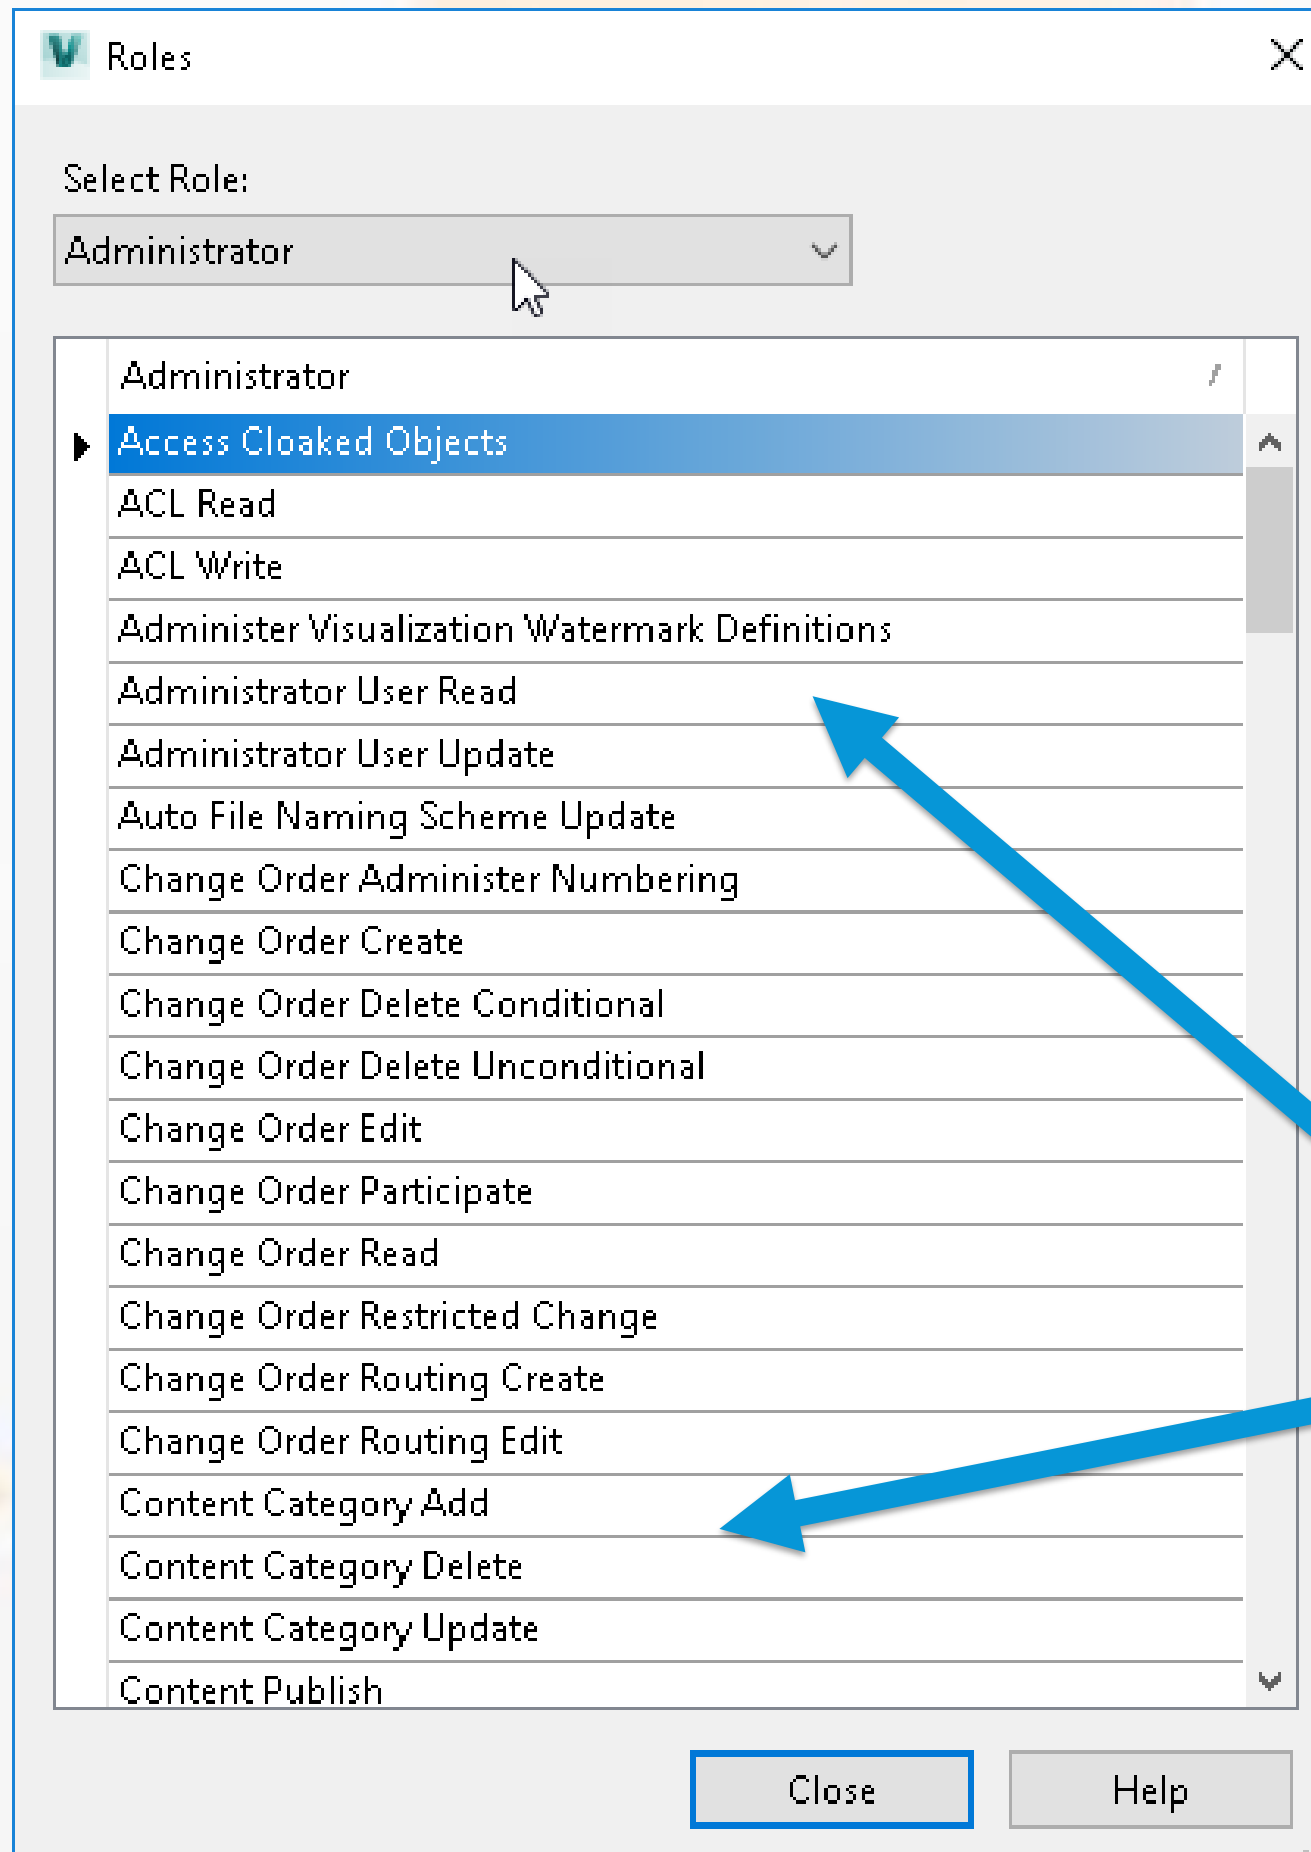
Roles

Select Role:

Administrator

Administrator

Access Cloaked Objects
ACL Read
ACL Write
Administer Visualization Watermark Definitions
Administrator User Read
Administrator User Update
Auto File Naming Scheme Update
Change Order Administer Numbering
Change Order Create
Change Order Delete Conditional
Change Order Delete Unconditional
Change Order Edit
Change Order Participate
Change Order Read
Change Order Restricted Change
Change Order Routing Create
Change Order Routing Edit
Content Category Add
Content Category Delete
Content Category Update
Content Publish

Close

Help